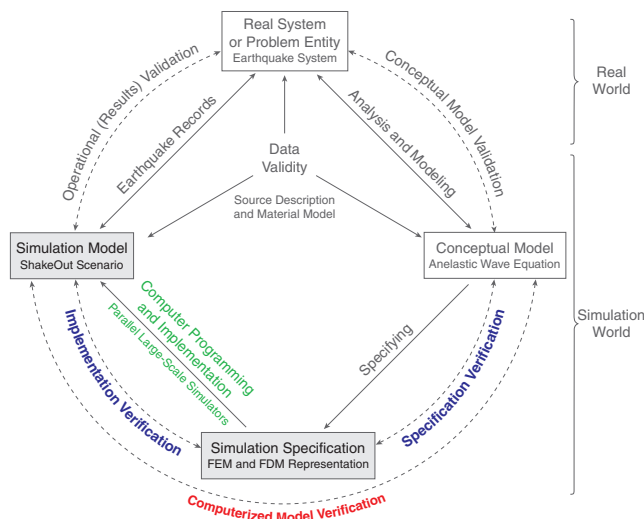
Real System
or Problem Entity
Earthquake System

Real
World

Operational (Results) Validation

Conceptual Model Validation

Earthquake Records

Analysis and Modeling

Data
Validity

Source Description
and Material Model

Simulation Model
ShakeOut Scenario

Conceptual Model
Anelastic Wave Equation

Simulation
World

Computer Programming
and Implementation
Parallel Large-Scale Simulators

Implementation Verification

Specifying

Specification Verification

Simulation Specification
FEM and FDM Representation

Computerized Model Verification